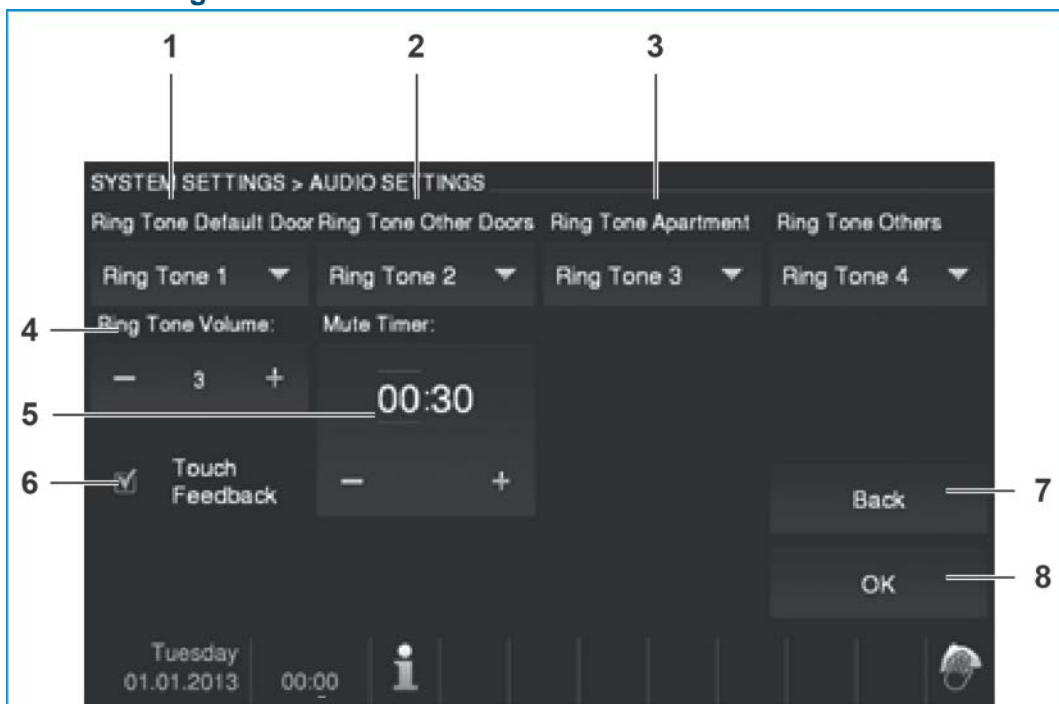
1 2 3

SYSTEM SETTINGS > AUDIO SETTINGS

Ring Tone Default Door

Ring Tone Other Doors

Ring Tone Apartment

Ring Tone Others

Ring Tone 1

Ring Tone 2

Ring Tone 3

Ring Tone 4

4

Ring Tone Volume:

Mute Timer:

— 3 +

5

00:30

6

Touch Feedback

— +

Back

7

OK

8

Tuesday 01.01.2013

00:00

i